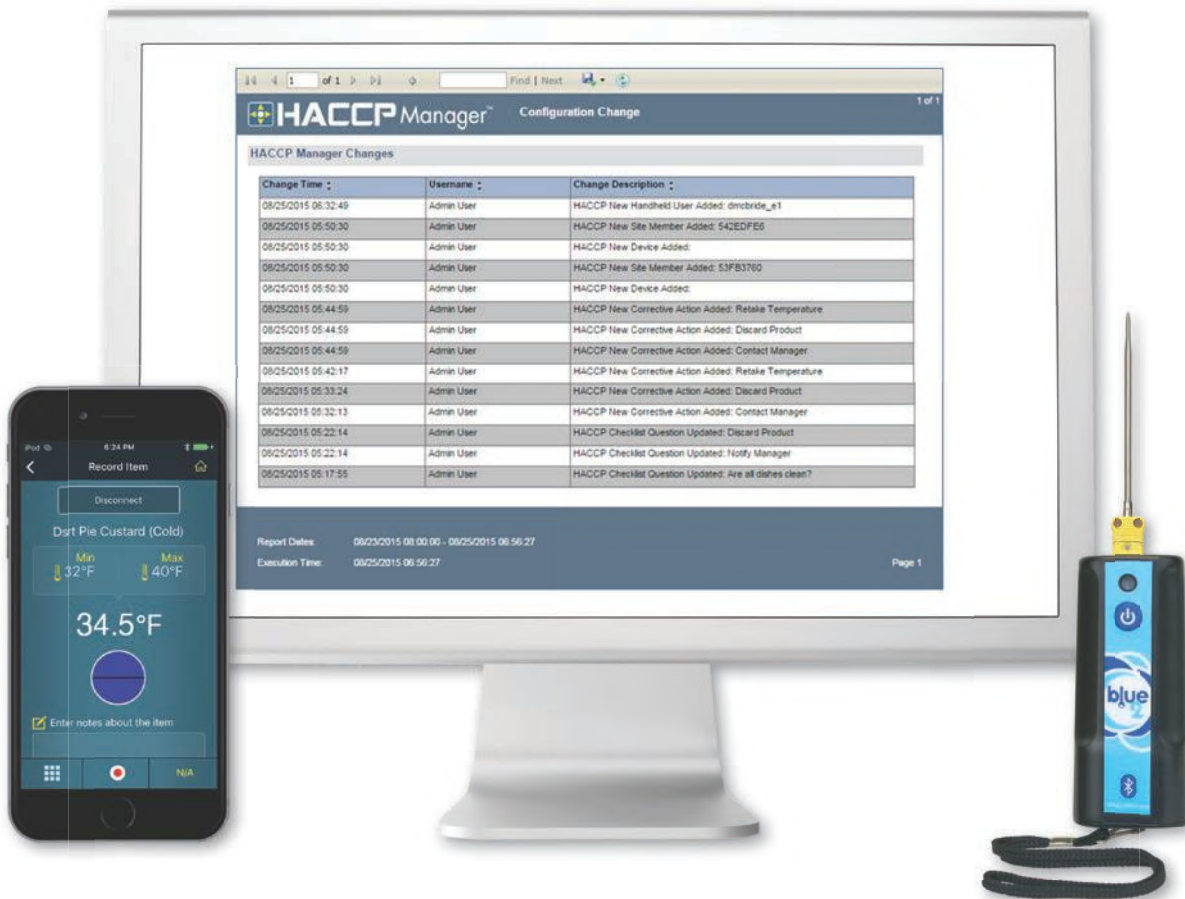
1 of 1 Find | Next

HACCP Manager™ Configuration Change 1 of 1

HACCP Manager Changes

| Change Time | Username | Change Description |
|---|---|---|
| 08/25/2015 06:32:49 | Admin User | HACCP New Handheld User Added: dmcbride_e1 |
| 08/25/2015 05:50:30 | Admin User | HACCP New Site Member Added: 542EDFE6 |
| 08/25/2015 05:50:30 | Admin User | HACCP New Device Added: |
| 08/25/2015 05:50:30 | Admin User | HACCP New Site Member Added: 53FB3760 |
| 08/25/2015 05:50:30 | Admin User | HACCP New Device Added: |
| 08/25/2015 05:44:59 | Admin User | HACCP New Corrective Action Added: Retake Temperature |
| 08/25/2015 05:44:59 | Admin User | HACCP New Corrective Action Added: Discard Product |
| 08/25/2015 05:44:59 | Admin User | HACCP New Corrective Action Added: Contact Manager |
| 08/25/2015 05:42:17 | Admin User | HACCP New Corrective Action Added: Retake Temperature |
| 08/25/2015 05:33:24 | Admin User | HACCP New Corrective Action Added: Discard Product |
| 08/25/2015 05:32:13 | Admin User | HACCP New Corrective Action Added: Contact Manager |
| 08/25/2015 05:22:14 | Admin User | HACCP Checklist Question Updated: Discard Product |
| 08/25/2015 05:22:14 | Admin User | HACCP Checklist Question Updated: Notify Manager |
| 08/25/2015 05:17:55 | Admin User | HACCP Checklist Question Updated: Are all dishes clean? |

Report Dates: 08/23/2015 08:00:00 - 08/25/2015 06:56:27
Execution Time: 08/25/2015 06:56:27
Page 1

iPod 6:24 PM
Record Item
Disconnect
Dsrt Pie Custard (Cold)
Min 32°F Max 40°F
34.5°F
Enter notes about the item
N/A

blue 2